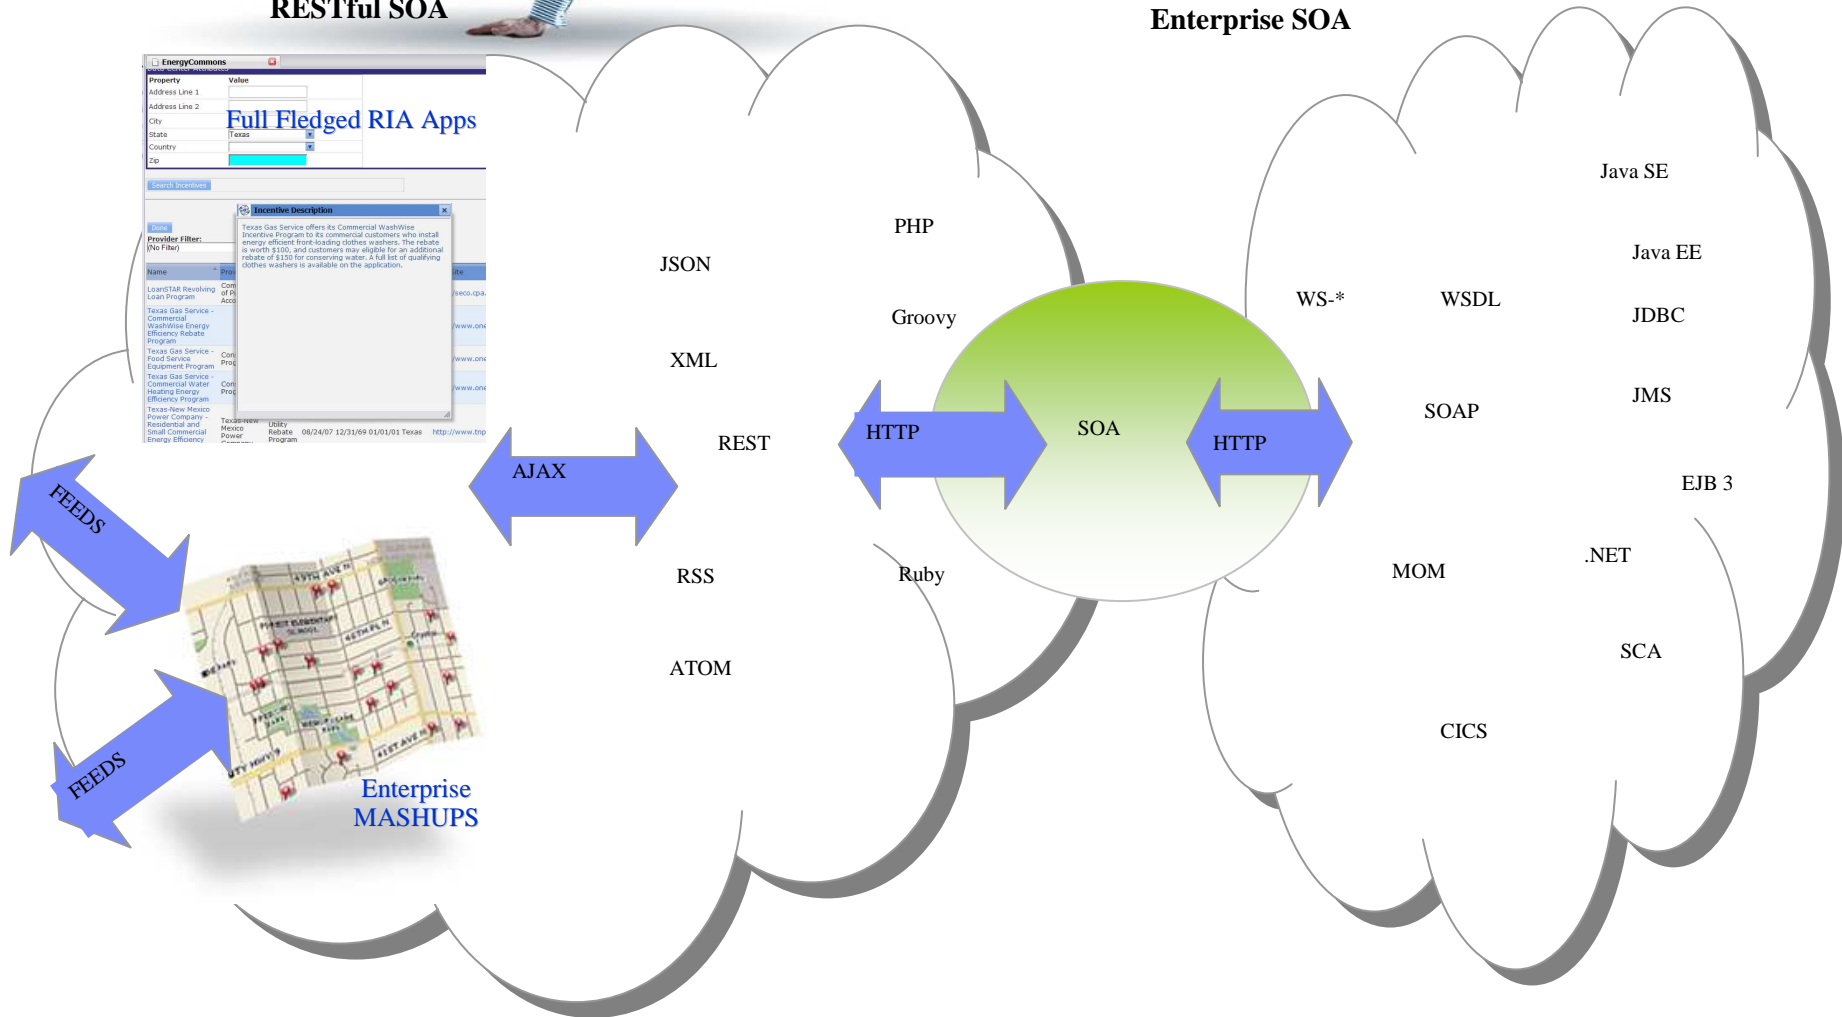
RESTful SOA

Enterprise SOA

EnergyCommons

| Property | Value |
|---|---|
| Address Line 1 | |
| Address Line 2 | |
| City | |
| State | Texas |
| Country | |
| Zip | |

Full Fledged RIA Apps

Search Incentives

Done

Provider Filter:
(No Filter)

Incentive Description

Texas Gas Service offers its Commercial WashWise Incentive Program to its commercial customers who install energy efficient front-loading clothes washers. The rebate is worth $100, and customers may eligible for an additional rebate of $150 for conserving water. A full list of qualifying clothes washers is available on the application.

Name

LoanSTAR Revolving Loan Program

Texas Gas Service - Commercial WashWise Energy Efficiency Rebate Program

Texas Gas Service - Food Service Equipment Program

Texas Gas Service - Commercial Water Heating Energy Efficiency Program

Texas-New Mexico Power Company - Residential and Small Commercial Energy Efficiency

Texas-New Mexico Power Company Utility Rebate Program 08/24/07 12/31/69 01/01/01 Texas http://www.tnp

PHP

JSON

Groovy

XML

REST

AJAX

HTTP

SOA

HTTP

RSS

Ruby

ATOM

FEEDS

FEEDS

Enterprise MASHUPS

Java SE

Java EE

WS-*

WSDL

JDBC

JMS

SOAP

EJB 3

MOM

.NET

SCA

CICS